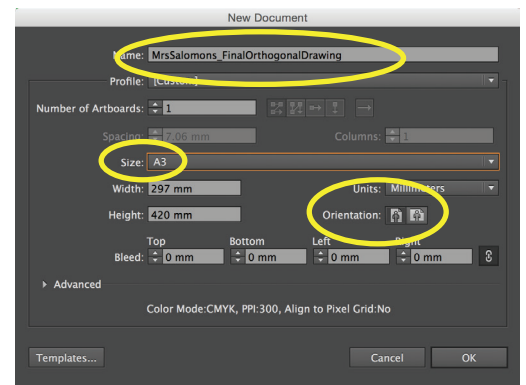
New Document

Name: MrsSalomons_FinalOrthogonalDrawing

Profile: [Custom]

Number of Artboards: 1

Spacing: 7.06 mm

Columns: 1

Size: A3

Width: 297 mm

Units: Millimeters

Height: 420 mm

Orientation:

| Top | Bottom | Left | Right |
|---|---|---|---|
| 0 mm | 0 mm | 0 mm | 0 mm |

Bleed:

Advanced

Color Mode:CMYK, PPI:300, Align to Pixel Grid:No

Templates...

Cancel

OK